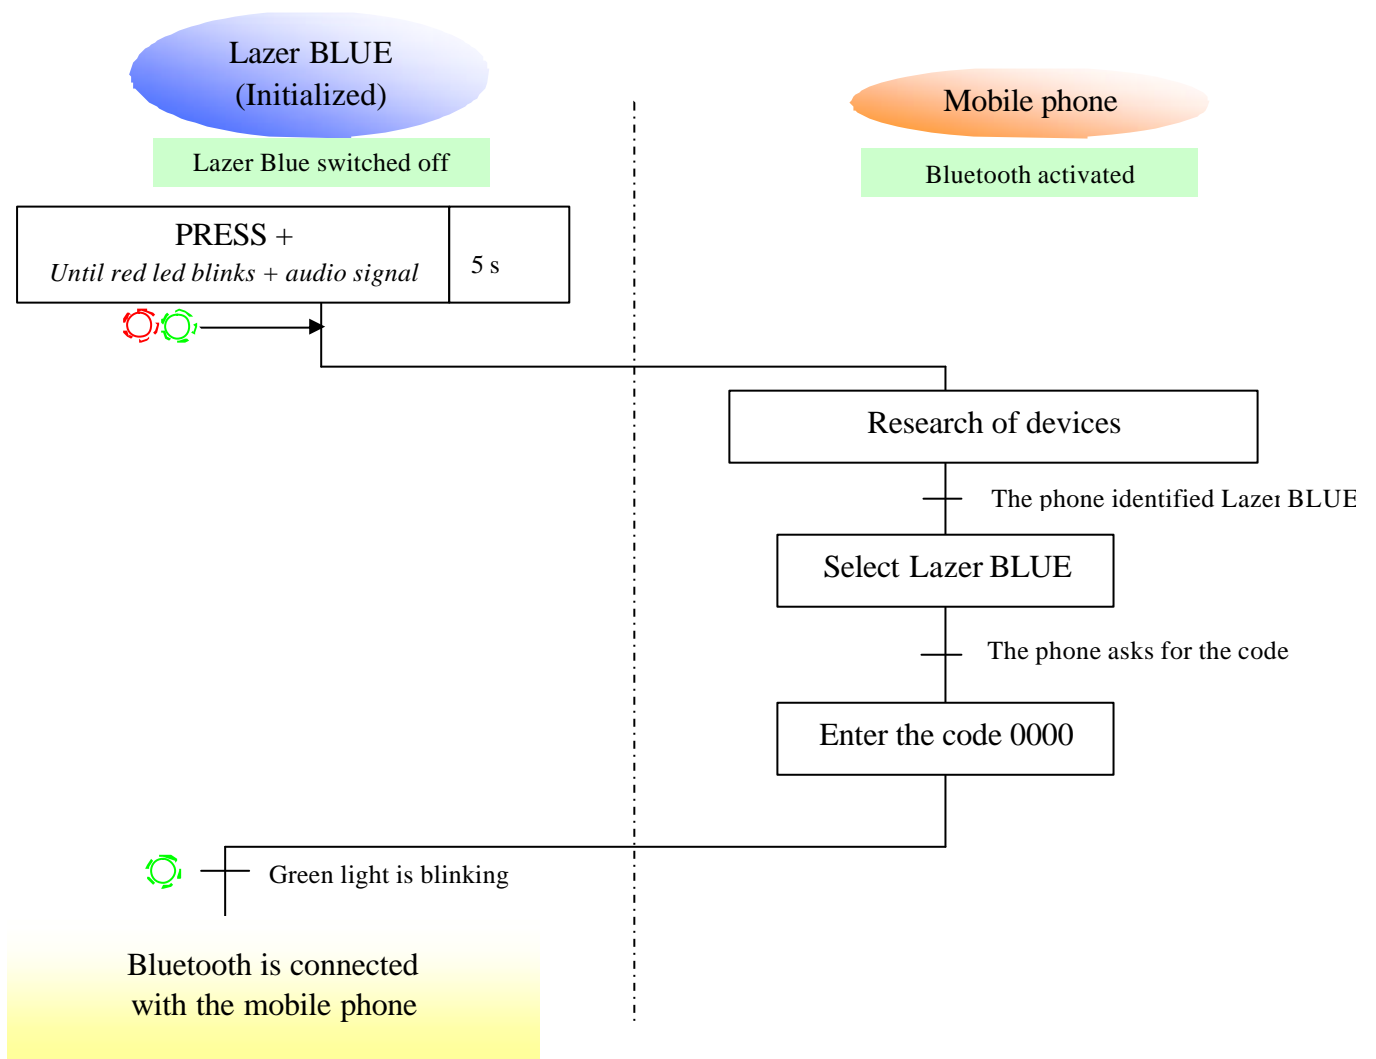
Lazer BLUE
(Initialized)

Lazer Blue switched off

Mobile phone

Bluetooth activated

PRESS +
*Until red led blinks + audio signal*

5 s

Research of devices

The phone identified Lazer BLUE

Select Lazer BLUE

The phone asks for the code

Enter the code 0000

Green light is blinking

Bluetooth is connected
with the mobile phone